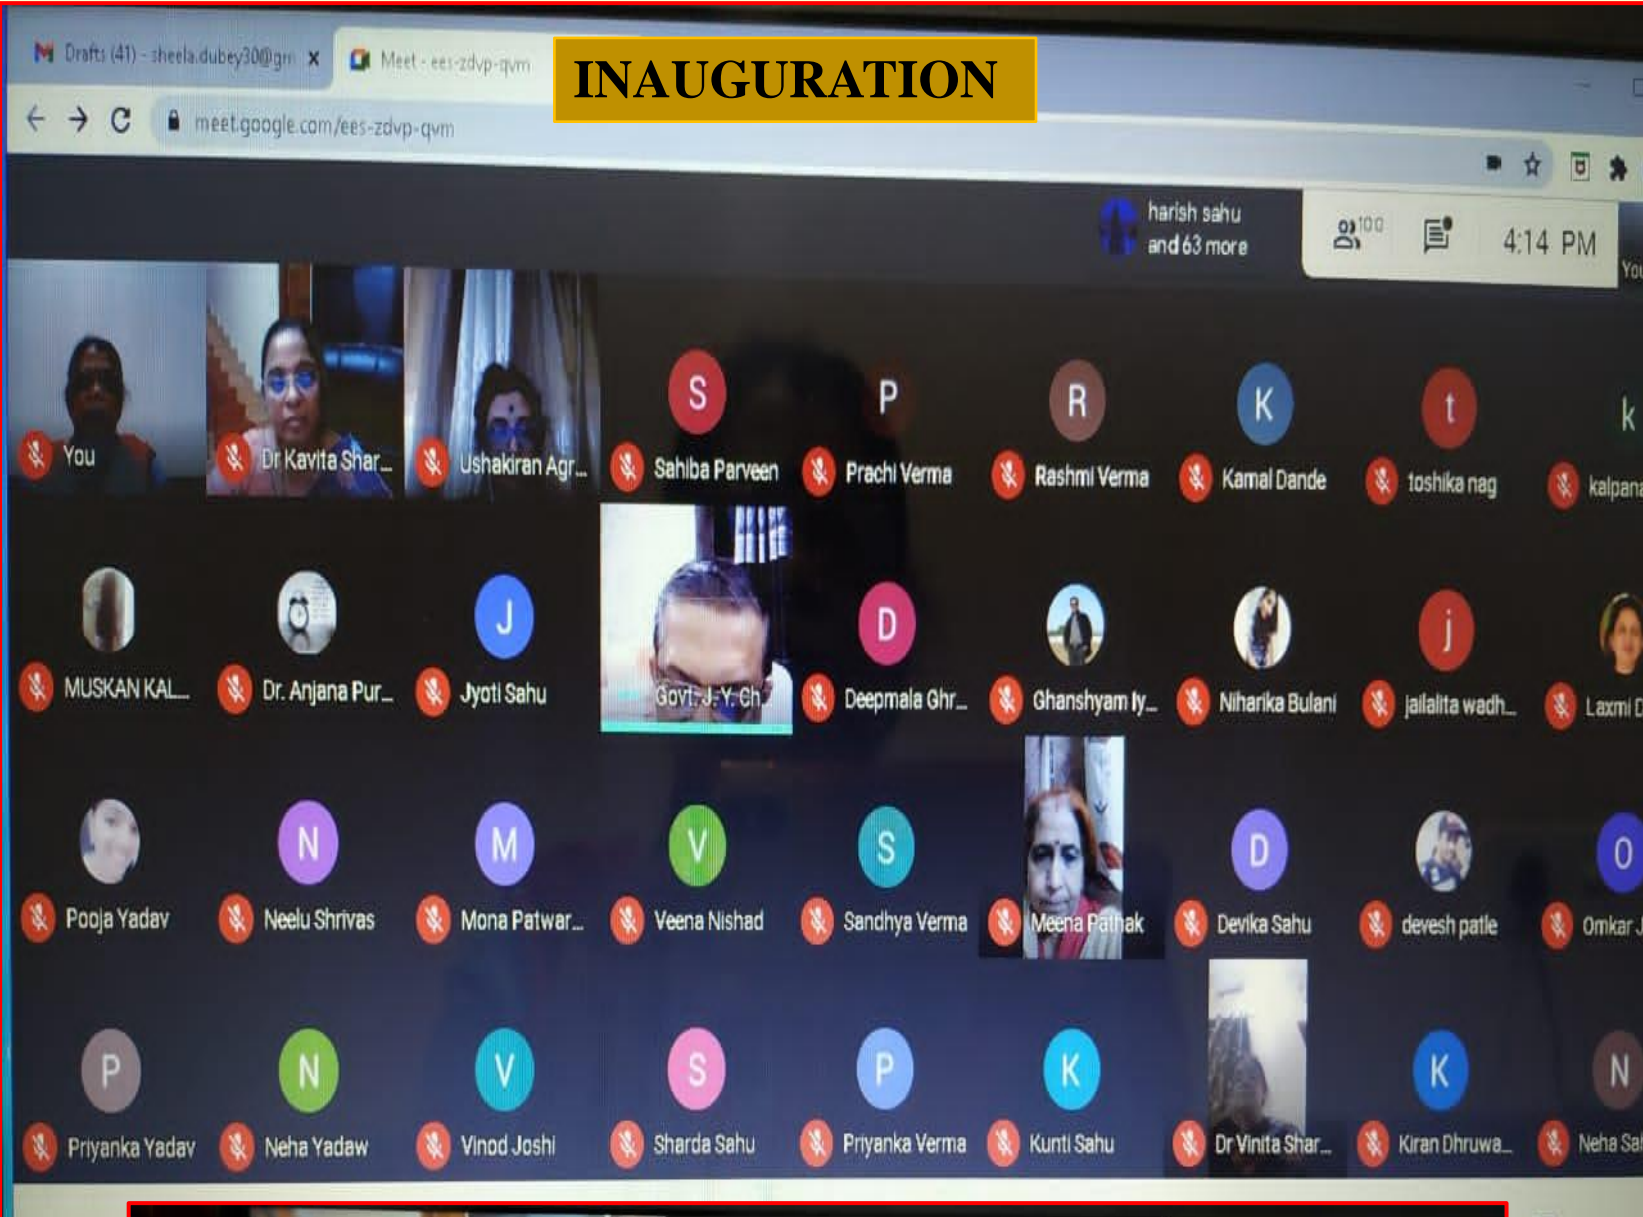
Drafts (41) - sheela.dubey30@gm ×
Meet - ees-zdvp-qvm
INAUGURATION
meet.google.com/ees-zdvp-qvm

harish sahu and 63 more
100
4:14 PM
You

S
P
R
K
t
k

You
Dr Kavita Shar...
Ushakiran Agr...
Sahiba Parveen
Prachi Verma
Rashmi Verma
Kamal Dande
toshika nag
kalpana

J
D
j

MUSKAN KAL...
Dr. Anjana Pur...
Jyoti Sahu
Govt. J. Y. Ch...
Deepmala Ghr...
Ghanshyam ly...
Niharika Bulani
jailalita wadh...
Laxmi D

N
M
V
S
D
O

Pooja Yadav
Neelu Shrivas
Mona Patwar...
Veena Nishad
Sandhya Verma
Meena Pathak
Devika Sahu
devesh patle
Omkar J

P
N
V
S
P
K
K
N

Priyanka Yadav
Neha Yadaw
Vinod Joshi
Sharda Sahu
Priyanka Verma
Kunti Sahu
Dr Vinita Shar...
Kiran Dhruwa...
Neha Sa